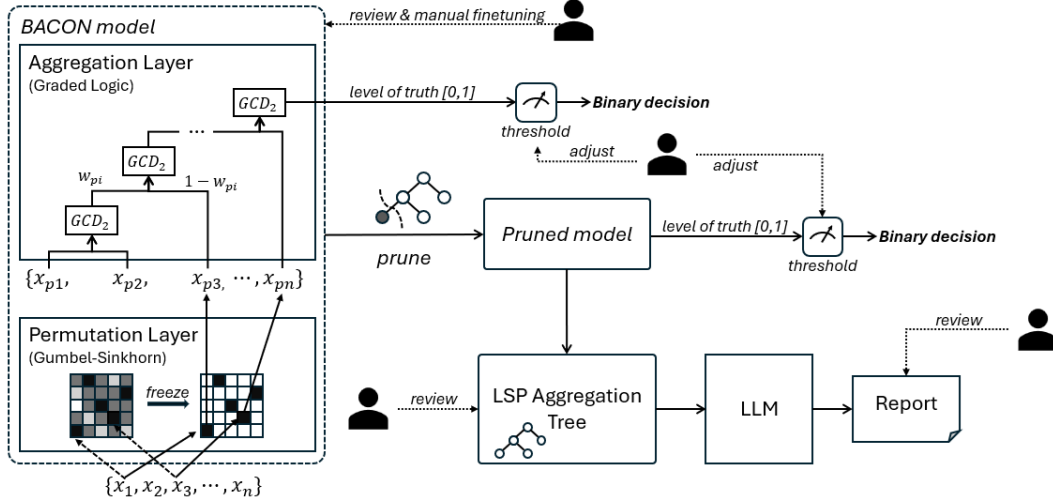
BACON model

review & manual finetuning

Aggregation Layer
(Graded Logic)

$GCD_2$

$\cdots$

$GCD_2$

$w_{pi}$

$1 - w_{pi}$

$GCD_2$

$\{x_{p1}, \quad x_{p2}, \quad x_{p3}, \cdots, x_{pn}\}$

level of truth [0,1]

threshold

Binary decision

adjust

adjust

prune

Pruned model

level of truth [0,1]

threshold

Binary decision

Permutation Layer
(Gumbel-Sinkhorn)

freeze

$\{x_1, x_2, x_3, \cdots, x_n\}$

review

LSP Aggregation Tree

LLM

review

Report